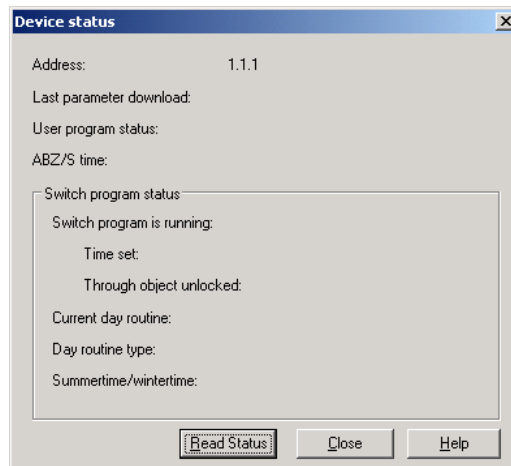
Device status

Address: 1.1.1

Last parameter download:

User program status:

ABZ/S time:

Switch program status

Switch program is running:

Time set:

Through object unlocked:

Current day routine:

Day routine type:

Summertime/wintertime:

Read Status

Close

Help